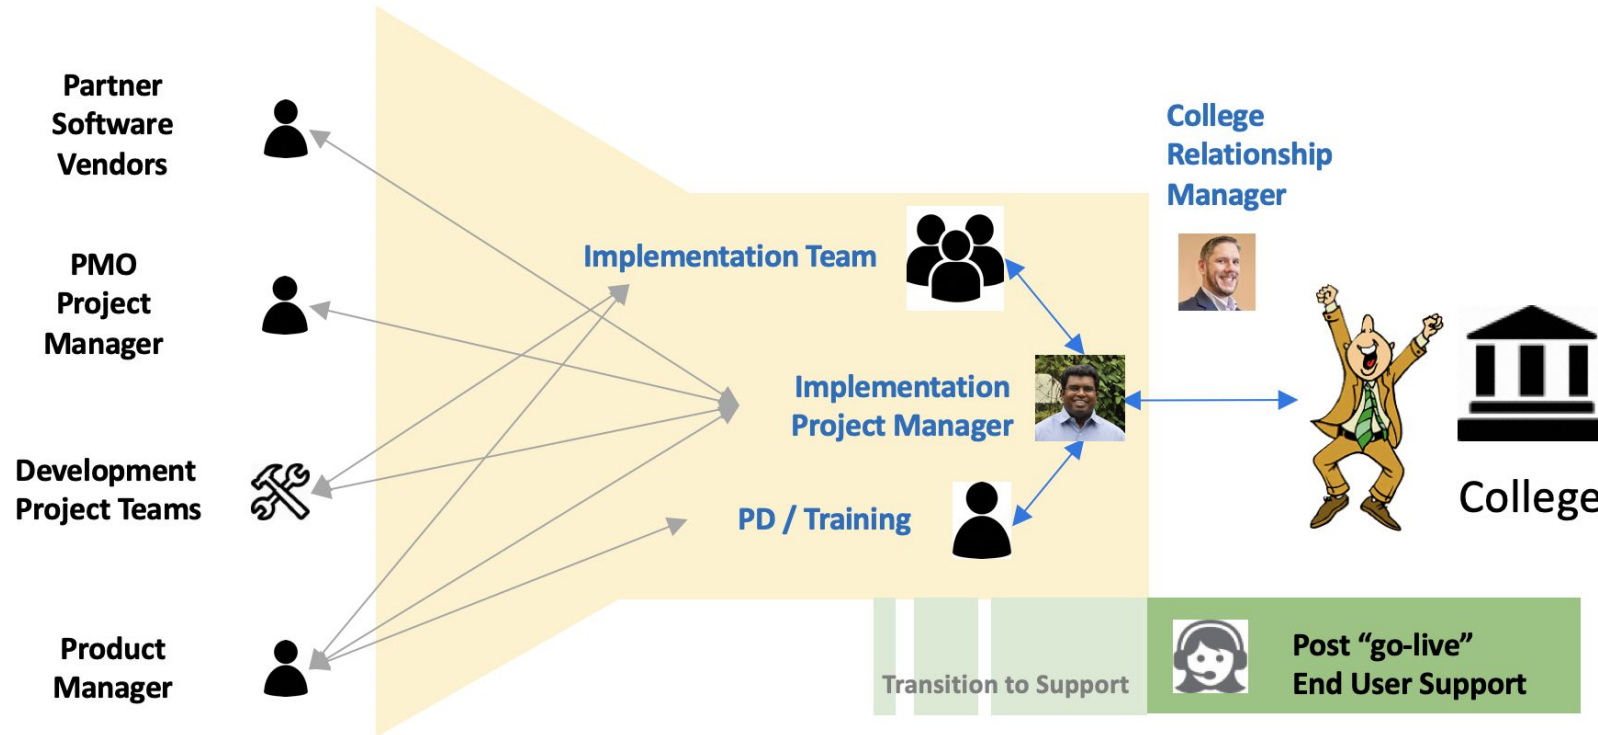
Partner Software Vendors

PMO Project Manager

Development Project Teams

Product Manager

Implementation Team

Implementation Project Manager

PD / Training

College Relationship Manager

College

Transition to Support

Post “go-live” End User Support